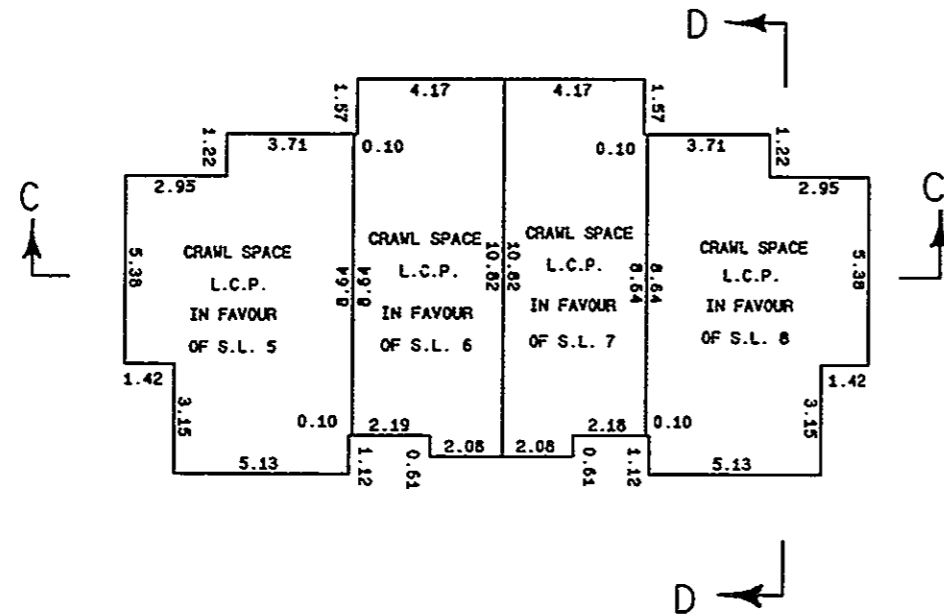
D

1.57
4.17
4.17
1.57
1.22
3.71
0.10
0.10
3.71
1.22
2.95
2.95

C
C

CRAWL SPACE
L.C.P.
IN FAVOUR
OF S.L. 5

5.38
8.64

CRAWL SPACE
L.C.P.
IN FAVOUR
OF S.L. 6

8.64
10.82
10.82

CRAWL SPACE
L.C.P.
IN FAVOUR
OF S.L. 7

8.64
8.64

CRAWL SPACE
L.C.P.
IN FAVOUR
OF S.L. 8

5.38

1.42
1.42
3.15
3.15
0.10
2.19
2.18
0.10
2.08
2.08
5.13
1.12
0.61
0.61
1.12
5.13

D